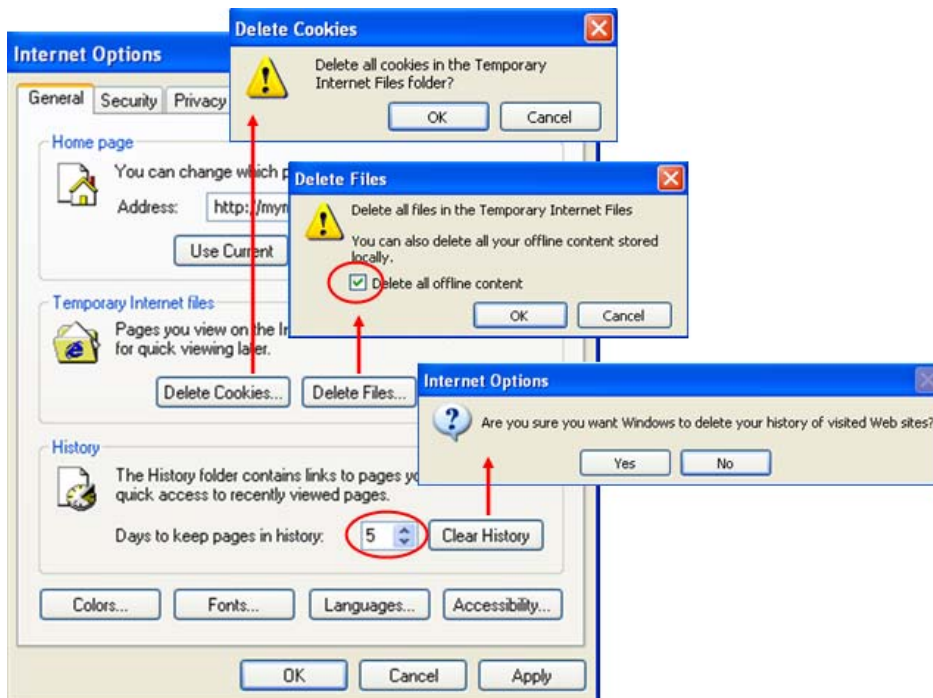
Internet Options

General Security Privacy

Home page

You can change which p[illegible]

Address: http://my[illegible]

Use Current

Temporary Internet files

Pages you view on the In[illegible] for quick viewing later.

Delete Cookies... Delete Files...

History

The History folder contains links to pages yo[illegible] quick access to recently viewed pages.

Days to keep pages in history: 5

Clear History

Colors... Fonts... Languages... Accessibility...

OK Cancel Apply

Delete Cookies

Delete all cookies in the Temporary Internet Files folder?

OK Cancel

Delete Files

Delete all files in the Temporary Internet Files

You can also delete all your offline content stored locally.

Delete all offline content

OK Cancel

Internet Options

Are you sure you want Windows to delete your history of visited Web sites?

Yes No